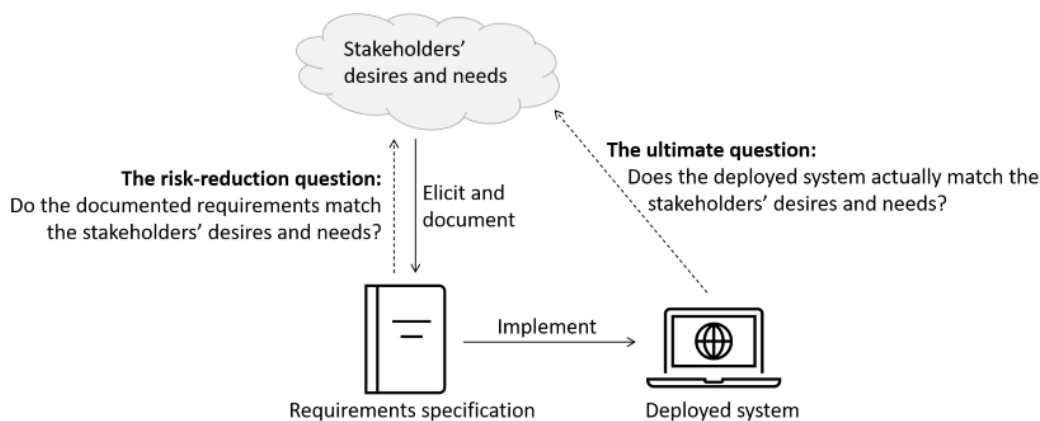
Stakeholders' desires and needs

The risk-reduction question:
Do the documented requirements match the stakeholders' desires and needs?

Elicit and document

The ultimate question:
Does the deployed system actually match the stakeholders' desires and needs?

Implement

Requirements specification

Deployed system